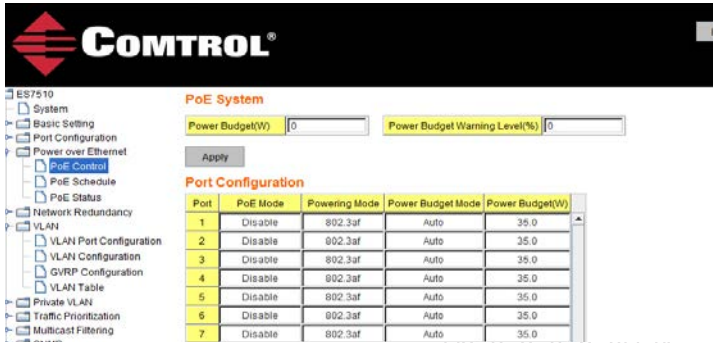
COMTROL®

ES7510
System
Basic Setting
Port Configuration
Power over Ethernet
PoE Control
PoE Schedule
PoE Status
Network Redundancy
VLAN
VLAN Port Configuration
VLAN Configuration
GVRP Configuration
VLAN Table
Private VLAN
Traffic Prioritization
Multicast Filtering

PoE System

Power Budget(W) 0
Power Budget Warning Level(%) 0

Apply

Port Configuration

| Port | PoE Mode | Powering Mode | Power Budget Mode | Power Budget(W) |
|---|---|---|---|---|
| 1 | Disable | 802.3af | Auto | 35.0 |
| 2 | Disable | 802.3af | Auto | 35.0 |
| 3 | Disable | 802.3af | Auto | 35.0 |
| 4 | Disable | 802.3af | Auto | 35.0 |
| 5 | Disable | 802.3af | Auto | 35.0 |
| 6 | Disable | 802.3af | Auto | 35.0 |
| 7 | Disable | 802.3af | Auto | 35.0 |